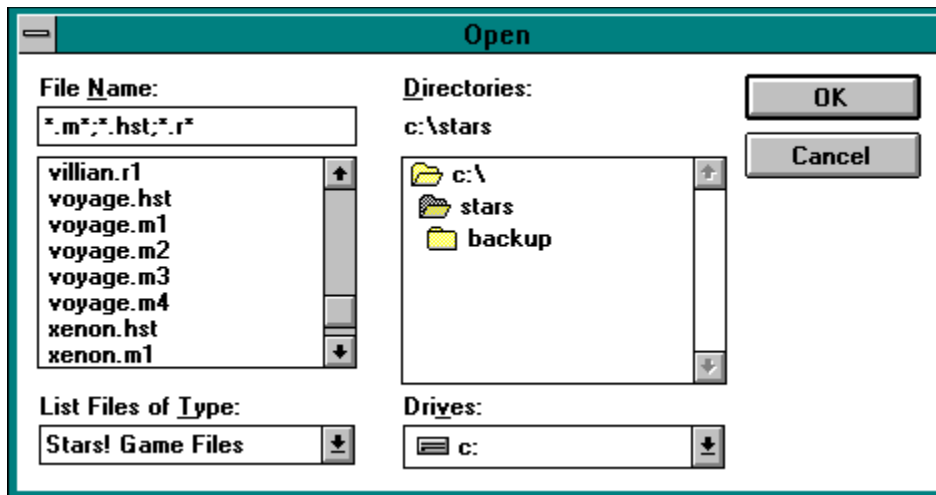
Open

File Name:

*.m*;*.hst;*.r*

villian.r1
voyage.hst
voyage.m1
voyage.m2
voyage.m3
voyage.m4
xenon.hst
xenon.m1

List Files of Type:

Stars! Game Files

Directories:

c:\stars

c:\
stars
backup

Drives:

c:

OK

Cancel